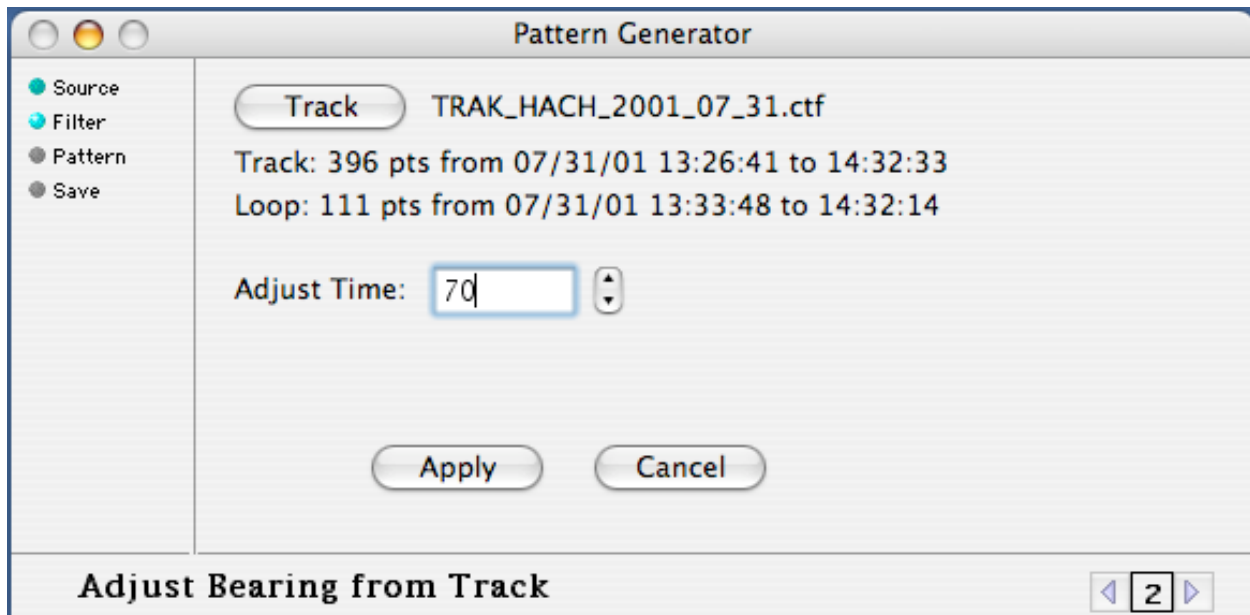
Pattern Generator

Source
Filter
Pattern
Save

Track TRAK_HACH_2001_07_31.ctf

Track: 396 pts from 07/31/01 13:26:41 to 14:32:33

Loop: 111 pts from 07/31/01 13:33:48 to 14:32:14

Adjust Time: 70

Apply Cancel

Adjust Bearing from Track

2